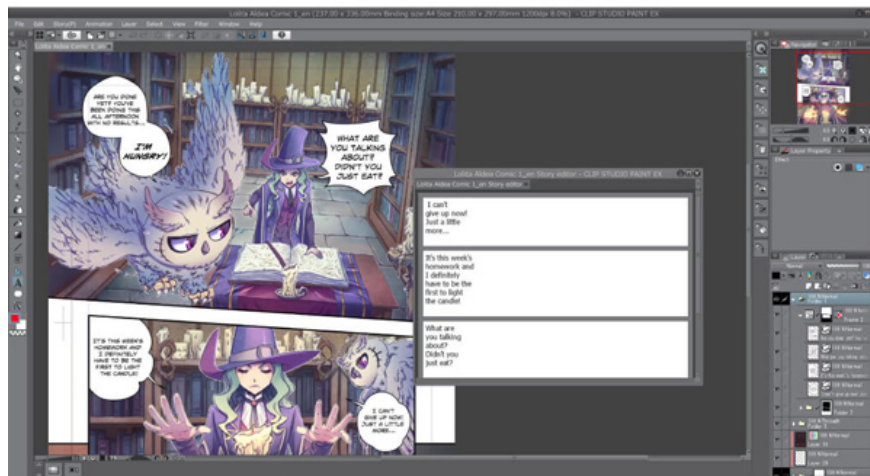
Lolita Aldea Comic 1_en (237.00 × 336.00mm Binding size A4 Size 210.00 × 297.00mm 1200dpi 8.0%) - CLIP STUDIO PAINT EX

File Edit Story(P) Animation Layer Select View Filter Window Help

Lolita Aldea Comic 1_en

ARE YOU DONE YET? YOU'VE BEEN DOING THIS ALL AFTERNOON WITH NO RESULTS...

I'M HUNGRY!

WHAT ARE YOU TALKING ABOUT? DIDN'T YOU JUST EAT?

IT'S THIS WEEK'S HOMEWORK AND I DEFINITELY HAVE TO BE THE FIRST TO LIGHT THE CANDLE!

I CAN'T GIVE UP NOW! JUST A LITTLE MORE...

Lolita Aldea Comic 1_en Story editor - CLIP STUDIO PAINT EX

Lolita Aldea Comic 1_en Story editor

I can't give up now! Just a little more...

It's this week's homework and I definitely have to be the first to light the candle!

What are you talking about? Didn't you just eat?

Navigator

Layer Property

Effect

Layer

Normal

Frame 1

Folder 3

Folder 2

Layer 10

Layer 11